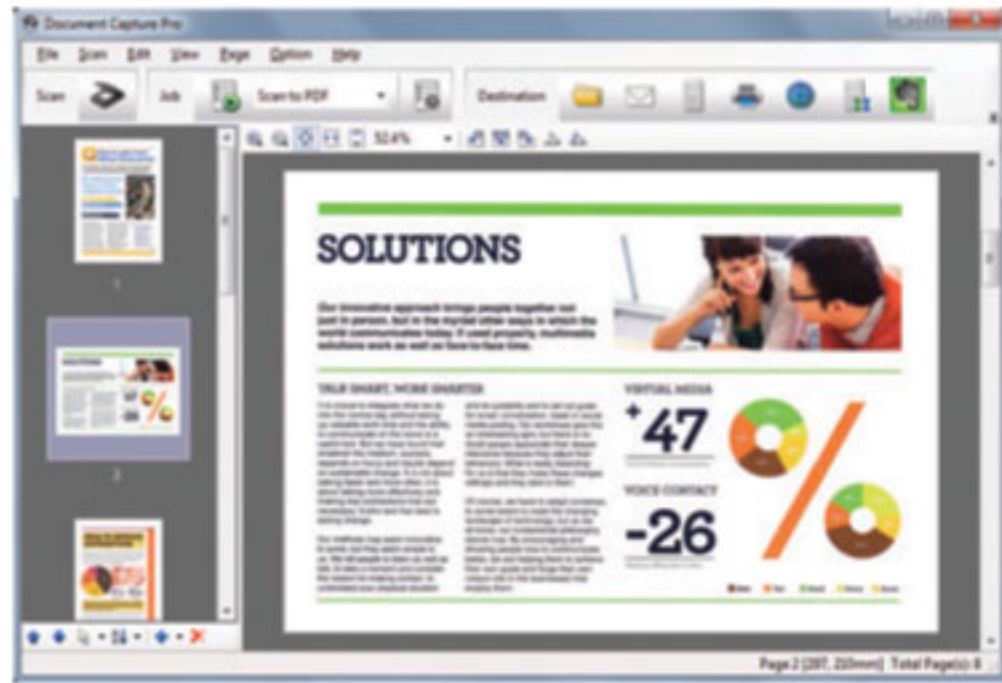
Document Capture Pro

File Scan Edit View Page Option Help

Scan Job Scan to PDF Destination

52.4%

1

2

SOLUTIONS

Our innovative approach brings people together not just in person, but in the myriad other ways in which the world communicates today. If used properly, multimedia solutions work as well as face-to-face time.

TALK SMART, WORK SMARTER

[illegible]

VIRTUAL MEDIA

+47

VOICE CONTACT

-26

Page 2 (297, 210mm) Total Page(s): 8